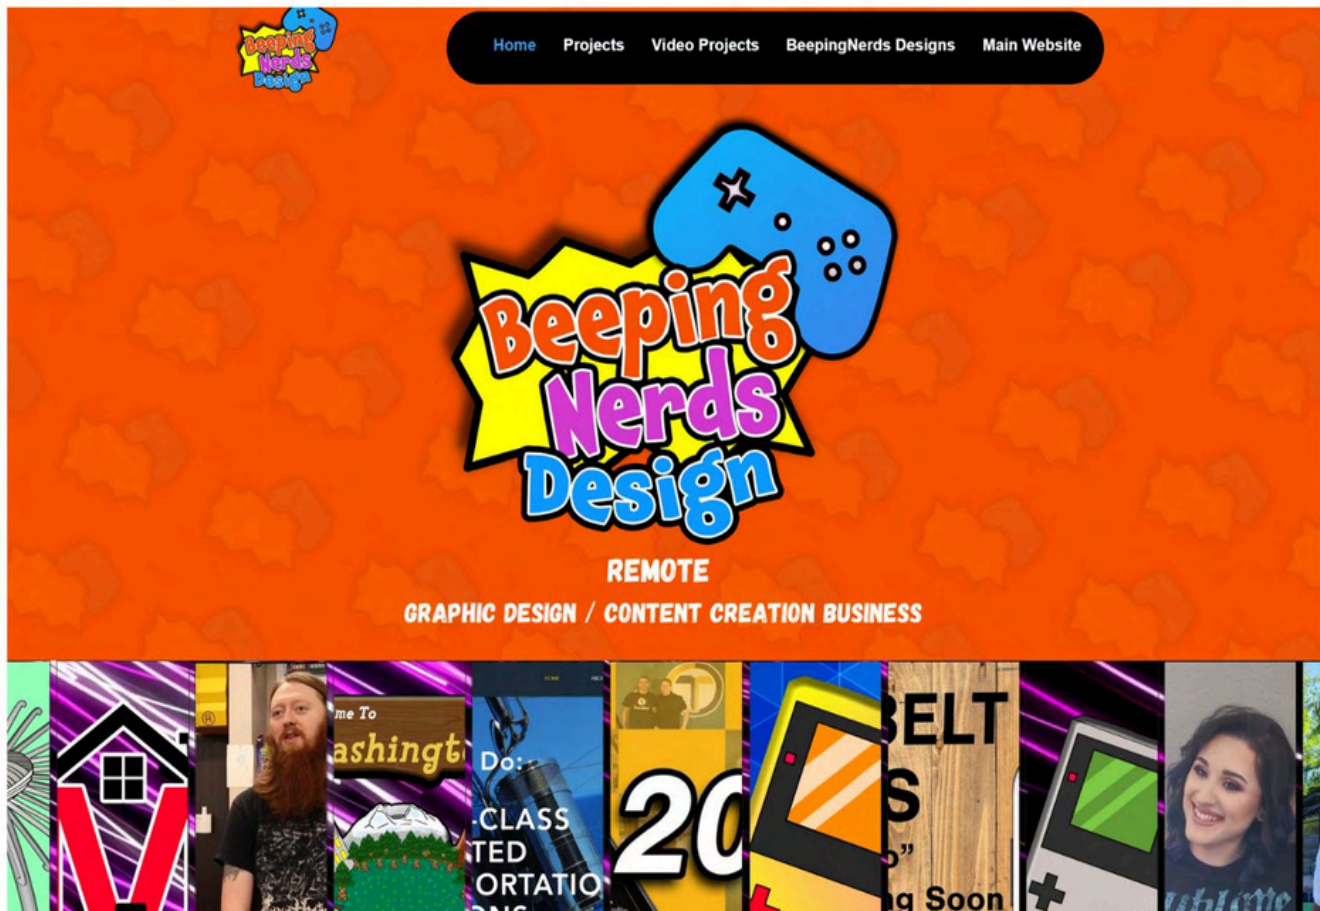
Beeping Nerds Design

Home Projects Video Projects BeepingNerds Designs Main Website

Beeping Nerds Design

REMOTE

GRAPHIC DESIGN / CONTENT CREATION BUSINESS

me To
ashingt

Do:
-CLASS
TED
ORTATIO

20

BELT
S
g Soon